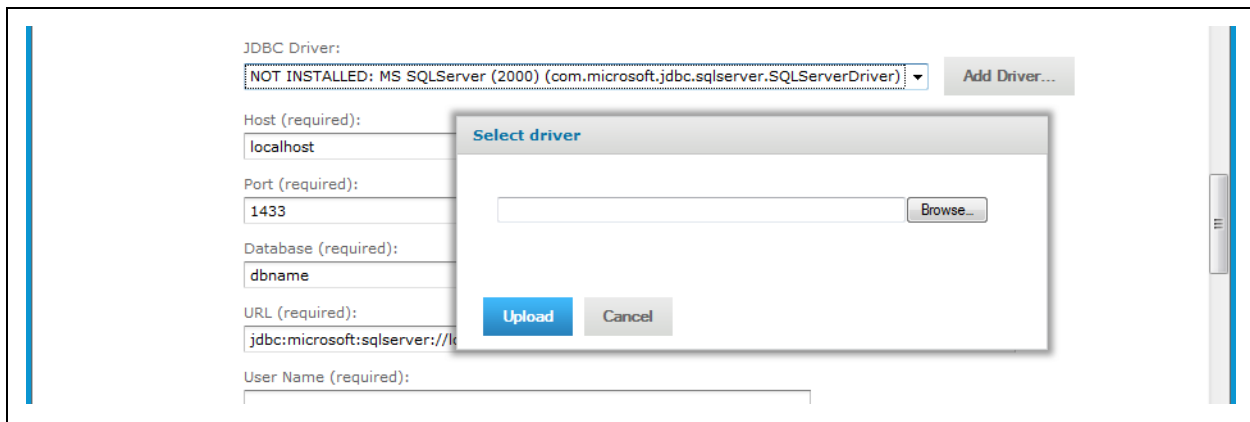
JDBC Driver:

NOT INSTALLED: MS SQLServer (2000) (com.microsoft.jdbc.sqlserver.SQLServerDriver)

Add Driver...

Host (required):

localhost

Port (required):

1433

Database (required):

dbname

URL (required):

jdbc:microsoft:sqlserver://l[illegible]

User Name (required):

Select driver

Browse...

Upload

Cancel